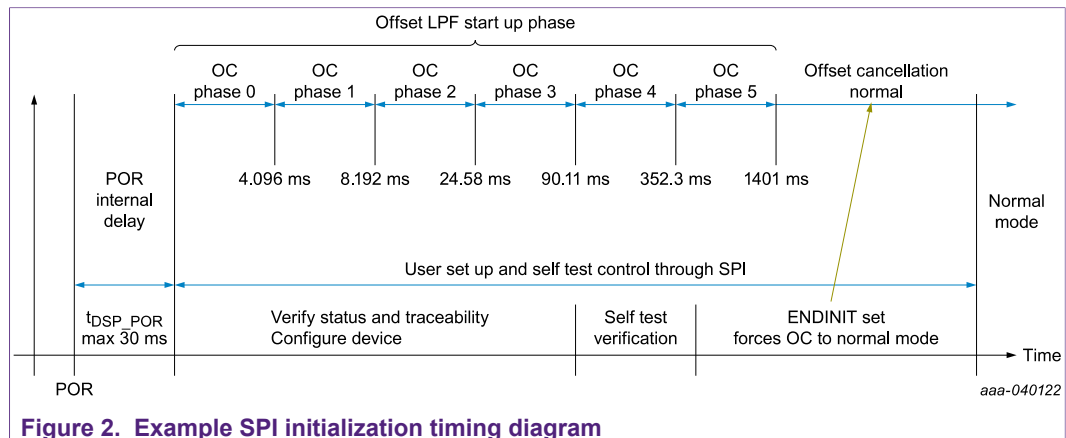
Offset LPF start up phase

OC phase 0

OC phase 1

OC phase 2

OC phase 3

OC phase 4

OC phase 5

Offset cancellation normal

4.096 ms

8.192 ms

24.58 ms

90.11 ms

352.3 ms

1401 ms

POR internal delay

Normal mode

User set up and self test control through SPI

$t_{DSP\_POR}$ max 30 ms

Verify status and traceability Configure device

Self test verification

ENDINIT set forces OC to normal mode

Time

POR

aaa-040122

Figure 2. Example SPI initialization timing diagram